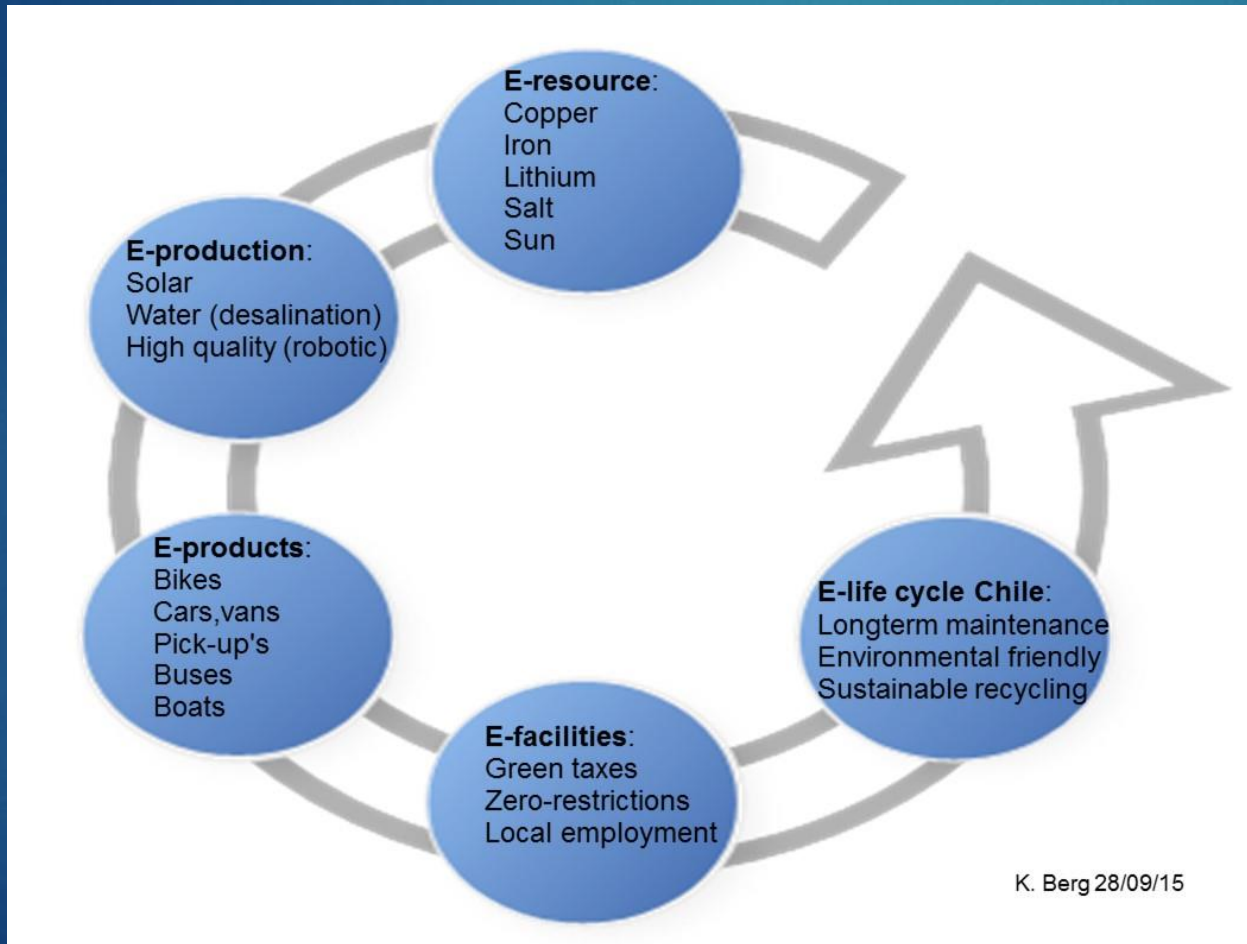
**E-resource**:
Copper
Iron
Lithium
Salt
Sun

**E-production**:
Solar
Water (desalination)
High quality (robotic)

**E-products**:
Bikes
Cars,vans
Pick-up's
Buses
Boats

**E-life cycle Chile**:
Longterm maintenance
Environmental friendly
Sustainable recycling

**E-facilities**:
Green taxes
Zero-restrictions
Local employment

K. Berg 28/09/15